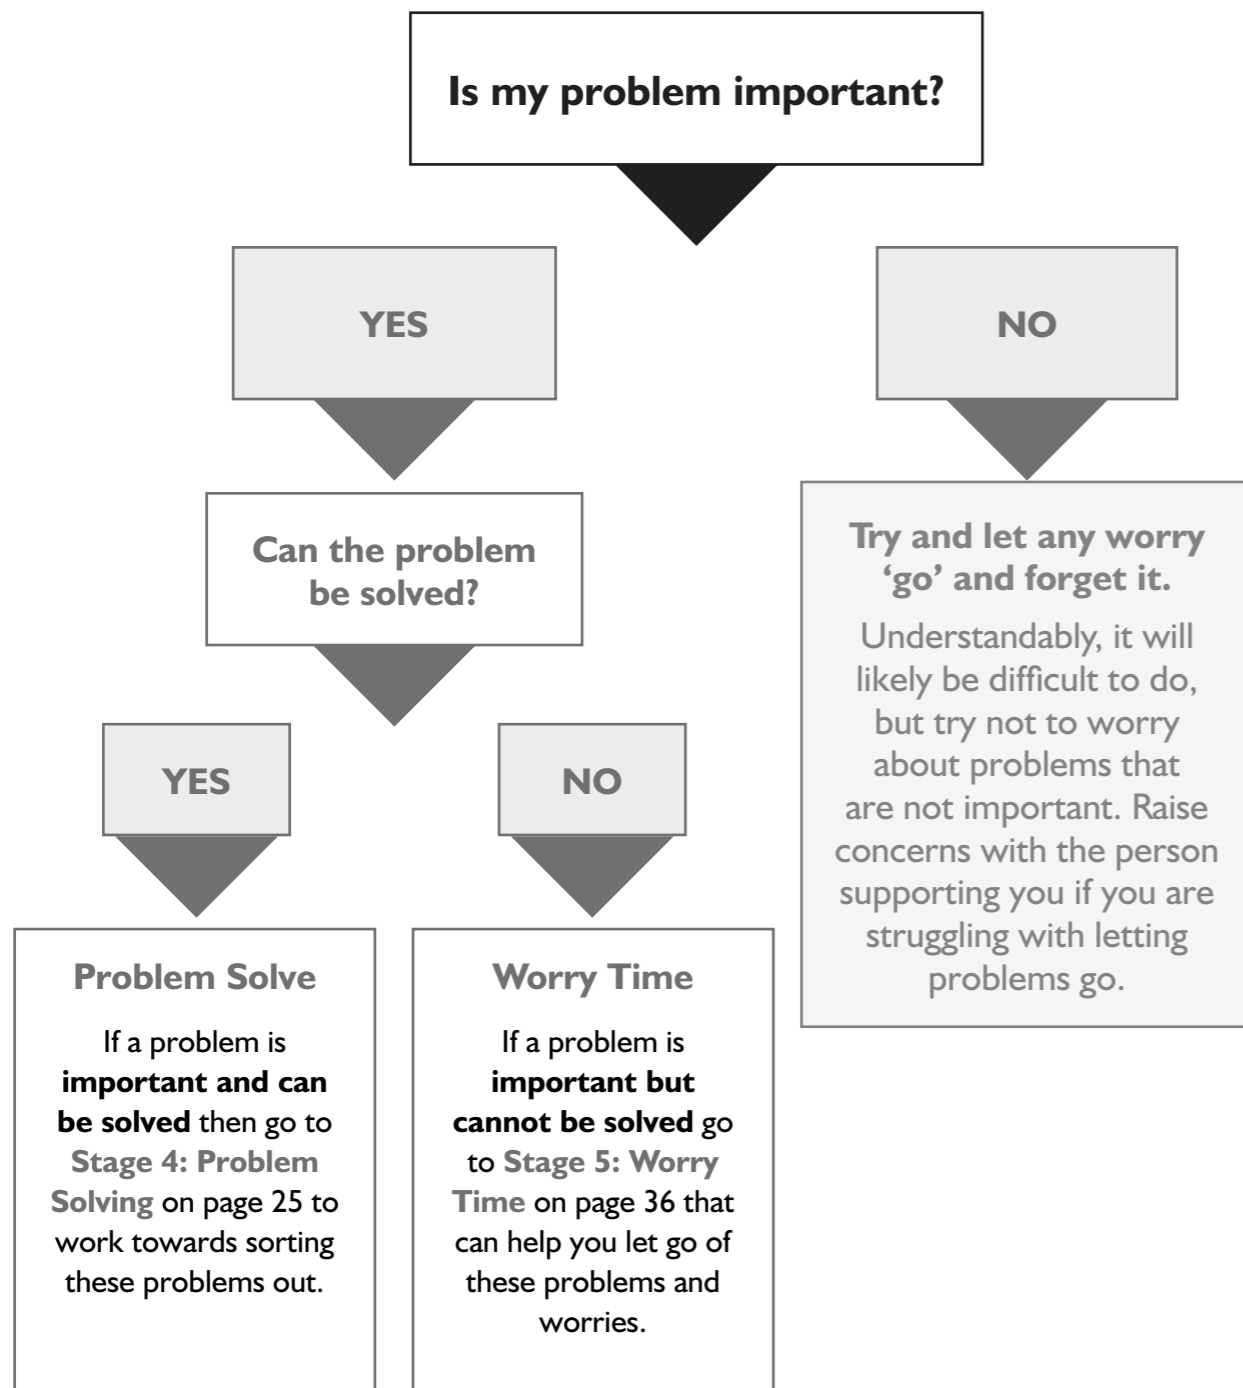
Is my problem important?

YES

NO

Can the problem be solved?

Try and let any worry 'go' and forget it.

Understandably, it will likely be difficult to do, but try not to worry about problems that are not important. Raise concerns with the person supporting you if you are struggling with letting problems go.

YES

NO

Problem Solve

If a problem is **important and can be solved** then go to **Stage 4: Problem Solving** on page 25 to work towards sorting these problems out.

Worry Time

If a problem is **important but cannot be solved** go to **Stage 5: Worry Time** on page 36 that can help you let go of these problems and worries.